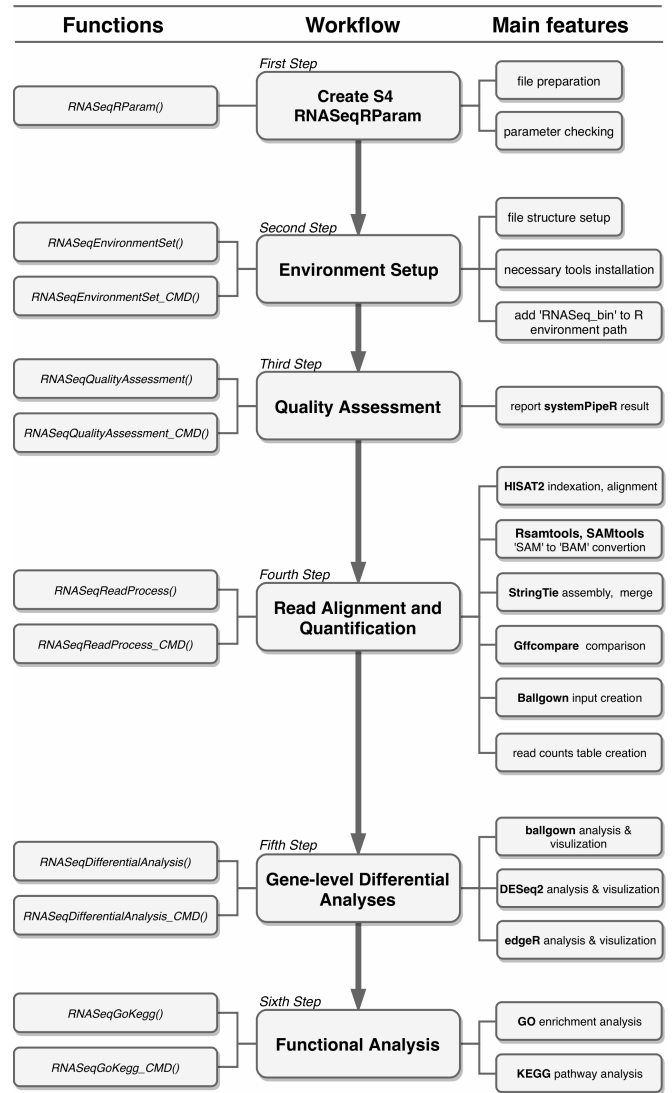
Functions

Workflow

Main features

First Step

RNASeqRParam()

Create S4 RNASeqRParam

file preparation

parameter checking

Second Step

RNASeqEnvironmentSet()

RNASeqEnvironmentSet_CMD()

Environment Setup

file structure setup

necessary tools installation

add 'RNASeq_bin' to R environment path

Third Step

RNASeqQualityAssessment()

RNASeqQualityAssessment_CMD()

Quality Assessment

report systemPipeR result

HISAT2 indexation, alignment

Rsamtools, SAMtools 'SAM' to 'BAM' convertion

Fourth Step

RNASeqReadProcess()

RNASeqReadProcess_CMD()

Read Alignment and Quantification

StringTie assembly, merge

Gffcompare comparison

Ballgown input creation

read counts table creation

Fifth Step

RNASeqDifferentialAnalysis()

RNASeqDifferentialAnalysis_CMD()

Gene-level Differential Analyses

ballgown analysis & visulization

DESeq2 analysis & visulization

edgeR analysis & visulization

Sixth Step

RNASeqGoKegg()

RNASeqGoKegg_CMD()

Functional Analysis

GO enrichment analysis

KEGG pathway analysis